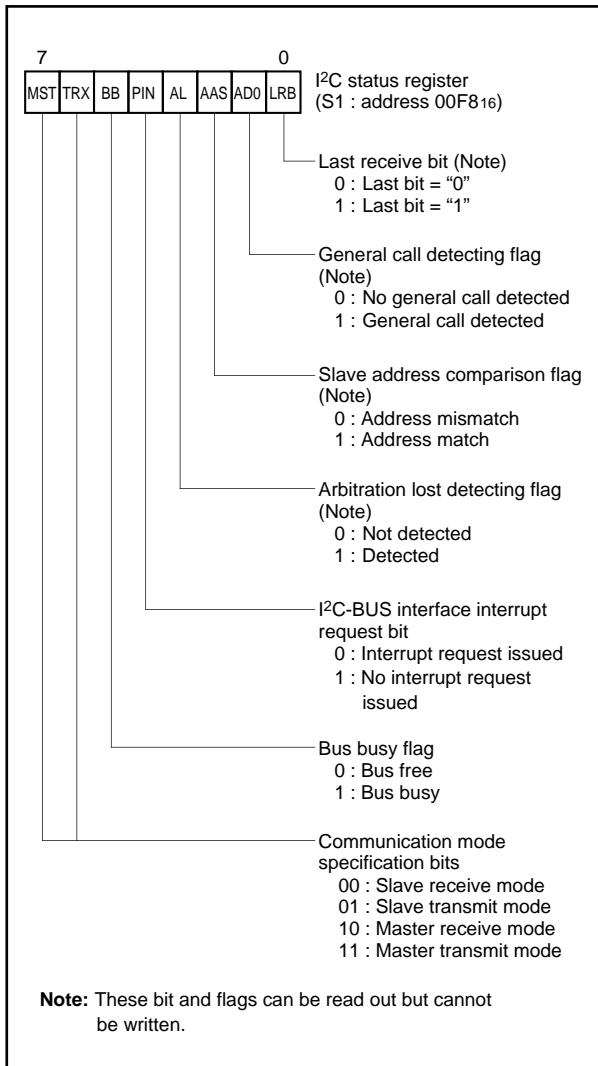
7 0

| MST | TRX | BB | PIN | AL | AAS | AD0 | LRB |
|---|---|---|---|---|---|---|---|

I$^2$C status register (S1 : address 00F8$_{16}$)

Last receive bit (Note)
0 : Last bit = "0"
1 : Last bit = "1"

General call detecting flag (Note)
0 : No general call detected
1 : General call detected

Slave address comparison flag (Note)
0 : Address mismatch
1 : Address match

Arbitration lost detecting flag (Note)
0 : Not detected
1 : Detected

I$^2$C-BUS interface interrupt request bit
0 : Interrupt request issued
1 : No interrupt request issued

Bus busy flag
0 : Bus free
1 : Bus busy

Communication mode specification bits
00 : Slave receive mode
01 : Slave transmit mode
10 : Master receive mode
11 : Master transmit mode

Note: These bit and flags can be read out but cannot be written.